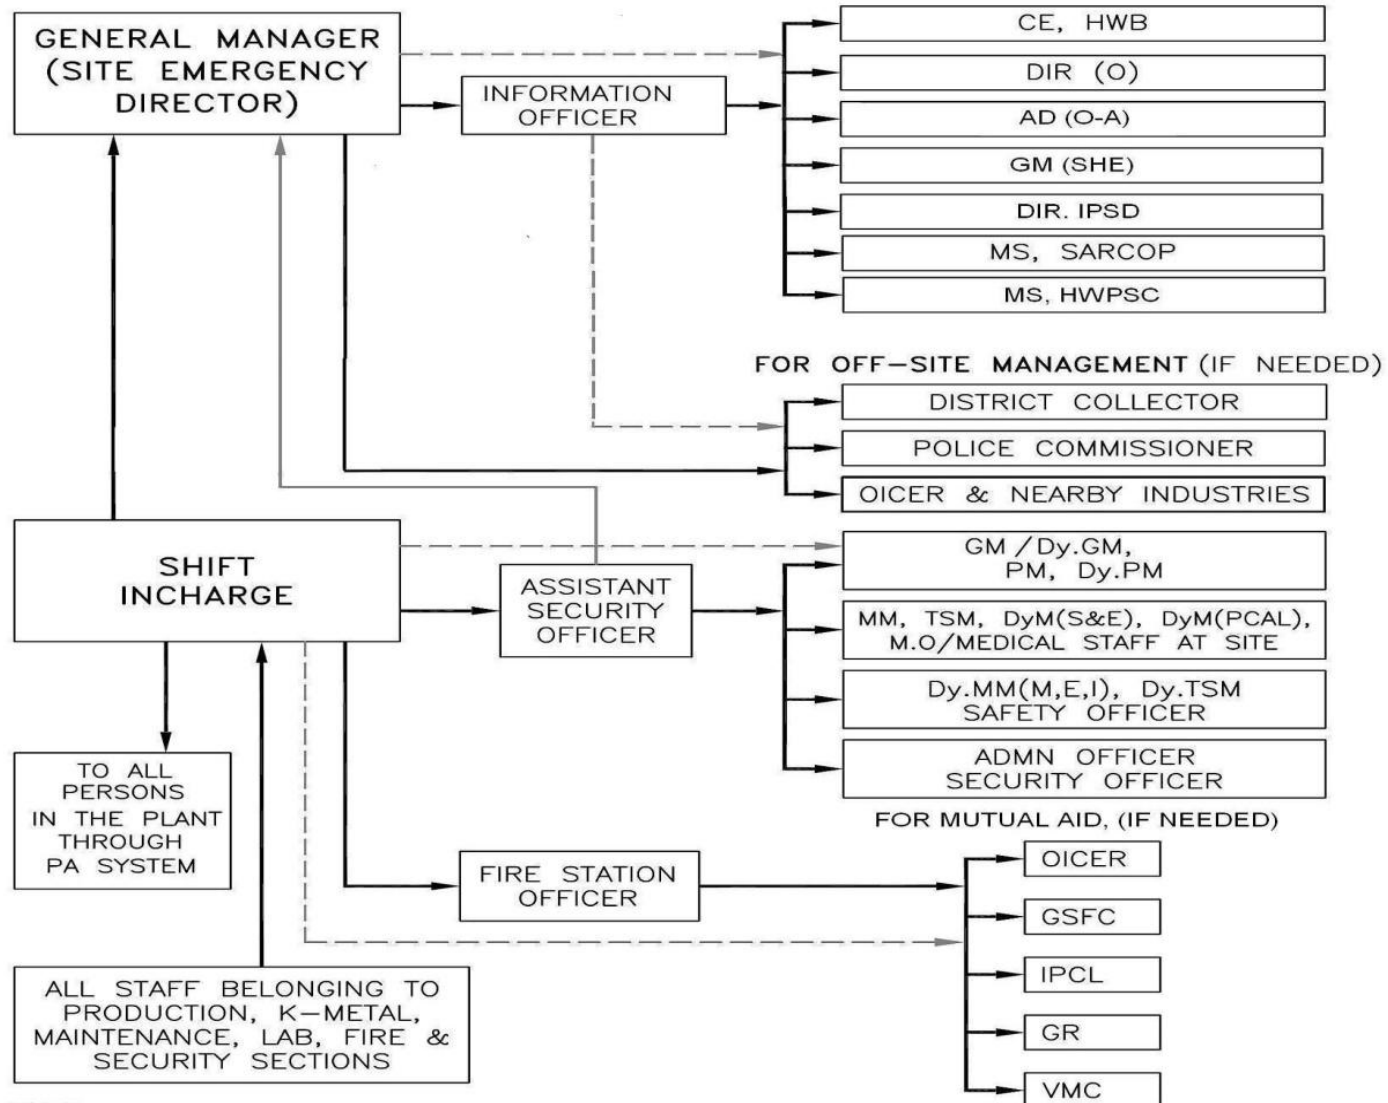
GENERAL MANAGER (SITE EMERGENCY DIRECTOR)

INFORMATION OFFICER

CE, HWB

DIR (O)

AD (O-A)

GM (SHE)

DIR. IPSD

MS, SARCOP

MS, HWPSC

FOR OFF–SITE MANAGEMENT (IF NEEDED)

DISTRICT COLLECTOR

POLICE COMMISSIONER

OICER & NEARBY INDUSTRIES

SHIFT INCHARGE

ASSISTANT SECURITY OFFICER

GM / Dy.GM, PM, Dy.PM

MM, TSM, DyM(S&E), DyM(PCAL), M.O/MEDICAL STAFF AT SITE

Dy.MM(M,E,I), Dy.TSM SAFETY OFFICER

ADMN OFFICER SECURITY OFFICER

FOR MUTUAL AID, (IF NEEDED)

TO ALL PERSONS IN THE PLANT THROUGH PA SYSTEM

FIRE STATION OFFICER

OICER

GSFC

IPCL

GR

VMC

ALL STAFF BELONGING TO PRODUCTION, K–METAL, MAINTENANCE, LAB, FIRE & SECURITY SECTIONS